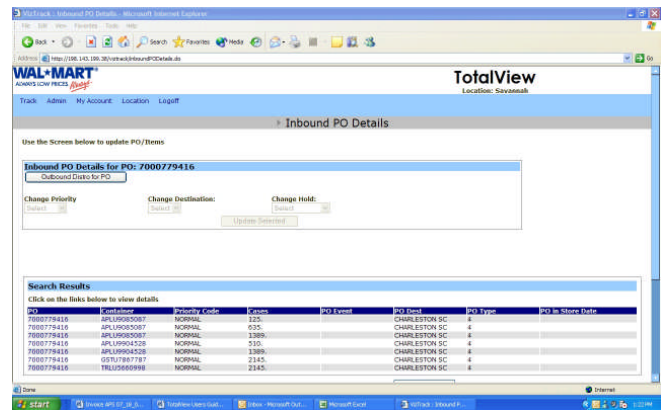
VizTrack : Inbound PO Details - Microsoft Internet Explorer

File Edit View Favorites Tools Help

Back Search Favorites Media

Address https://198.143.199.38/viztrack/inboundPODetails.do

Go

WAL*MART
ALWAYS LOW PRICES Always

TotalView
Location: Savannah

Track Admin My Account Location Logoff

Inbound PO Details

Use the Screen below to update PO/Items

Inbound PO Details for PO: 7000779416

Outbound Distro for PO

Change Priority
Select

Change Destination:
Select

Change Hold:
Select

Update Selected

Search Results

Click on the links below to view details

| PO | Container | Priority Code | Cases | PO Event | PO Dest | PO Type | PO in Store Date |
|---|---|---|---|---|---|---|---|
| 7000779416 | APLU9085087 | NORMAL | 125. | | CHARLESTON SC | 4 | |
| 7000779416 | APLU9085087 | NORMAL | 635. | | CHARLESTON SC | 4 | |
| 7000779416 | APLU9085087 | NORMAL | 1389. | | CHARLESTON SC | 4 | |
| 7000779416 | APLU9904528 | NORMAL | 510. | | CHARLESTON SC | 4 | |
| 7000779416 | APLU9904528 | NORMAL | 1389. | | CHARLESTON SC | 4 | |
| 7000779416 | GSTU7867787 | NORMAL | 2145. | | CHARLESTON SC | 4 | |
| 7000779416 | TRLU5660998 | NORMAL | 2145. | | CHARLESTON SC | 4 | |

Done

Internet

start | Invoice APS 07_18_0... | TotalView Users Guid... | Inbox - Microsoft Out... | Microsoft Excel | VizTrack : Inbound P... | 1:22 PM